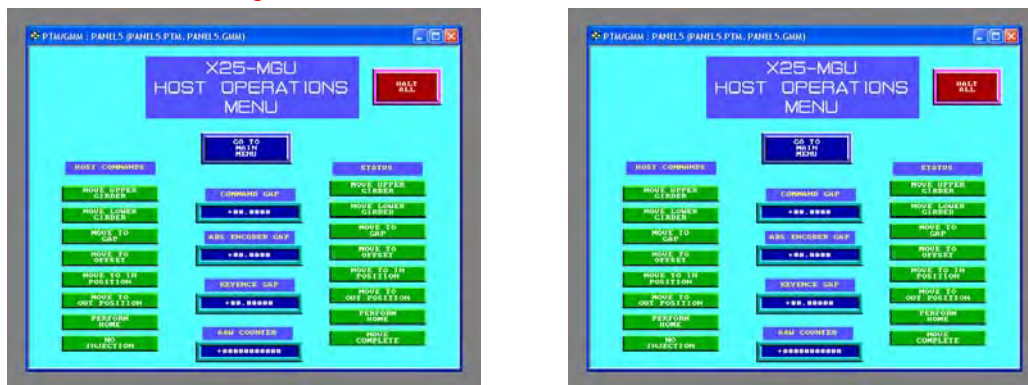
PTM/GMM : PANEL5 (PANEL5.PTM, PANEL5.GMM)

X25-MGU HOST OPERATIONS MENU

HALT ALL

GO TO MAIN MENU

HOST COMMANDS

MOVE UPPER GIRDER

MOVE LOWER GIRDER

MOVE TO GAP

MOVE TO OFFSET

MOVE TO IN POSITION

MOVE TO OUT POSITION

PERFORM HOME

NO INJECTION

COMMAND GAP

+88.8888

ABS ENCODER GAP

+88.8888

REVENCE GAP

+88.88888

RAW COUNTER

+8888888888

STATUS

MOVE UPPER GIRDER

MOVE LOWER GIRDER

MOVE TO GAP

MOVE TO OFFSET

MOVE TO IN POSITION

MOVE TO OUT POSITION

PERFORM HOME

MOVE COMPLETE

PTM/GMM : PANEL5 (PANEL5.PTM, PANEL5.GMM)

X25-MGU HOST OPERATIONS MENU

HALT ALL

GO TO MAIN MENU

HOST COMMANDS

MOVE UPPER GIRDER

MOVE LOWER GIRDER

MOVE TO GAP

MOVE TO OFFSET

MOVE TO IN POSITION

MOVE TO OUT POSITION

PERFORM HOME

NO INJECTION

COMMAND GAP

+88.8888

ABS ENCODER GAP

+88.8888

REVENCE GAP

+88.88888

RAW COUNTER

+8888888888

STATUS

MOVE UPPER GIRDER

MOVE LOWER GIRDER

MOVE TO GAP

MOVE TO OFFSET

MOVE TO IN POSITION

MOVE TO OUT POSITION

PERFORM HOME

MOVE COMPLETE